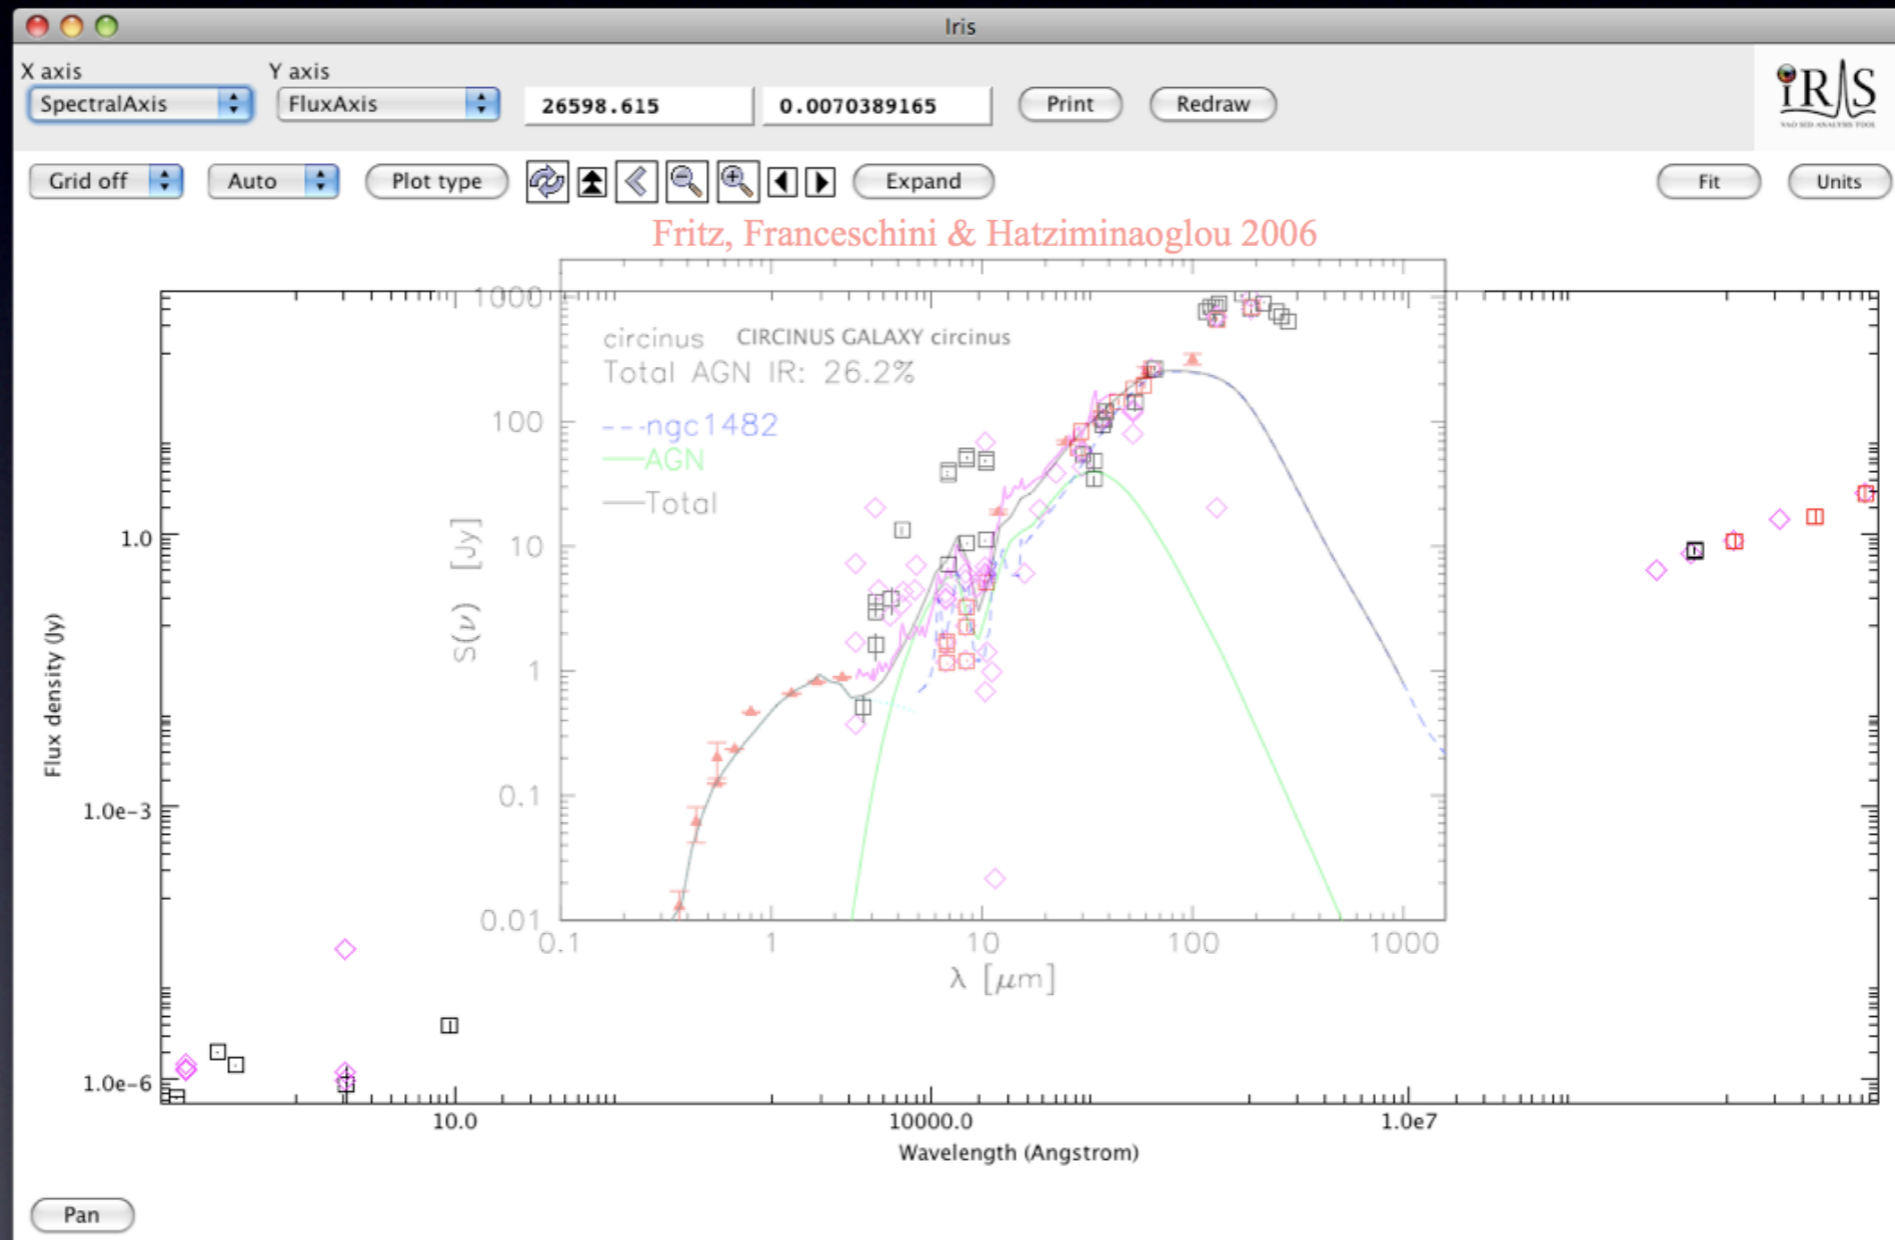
Iris

X axis
SpectralAxis
Y axis
FluxAxis
26598.615
0.0070389165
Print
Redraw

IRIS
VAO SED ANALYSIS TOOL

Grid off
Auto
Plot type
Expand
Fit
Units

Fritz, Franceschini & Hatziminaoglou 2006

circinus CIRCINUS GALAXY circinus
Total AGN IR: 26.2%
---ngc1482
—AGN
—Total

1000
100
10
1
0.1
0.01
$S(\nu)$ [Jy]
0.1
1
10
100
1000
$\lambda$ [$\mu$m]

Flux density (Jy)
1.0
1.0e-3
1.0e-6
10.0
10000.0
1.0e7
Wavelength (Angstrom)

Pan